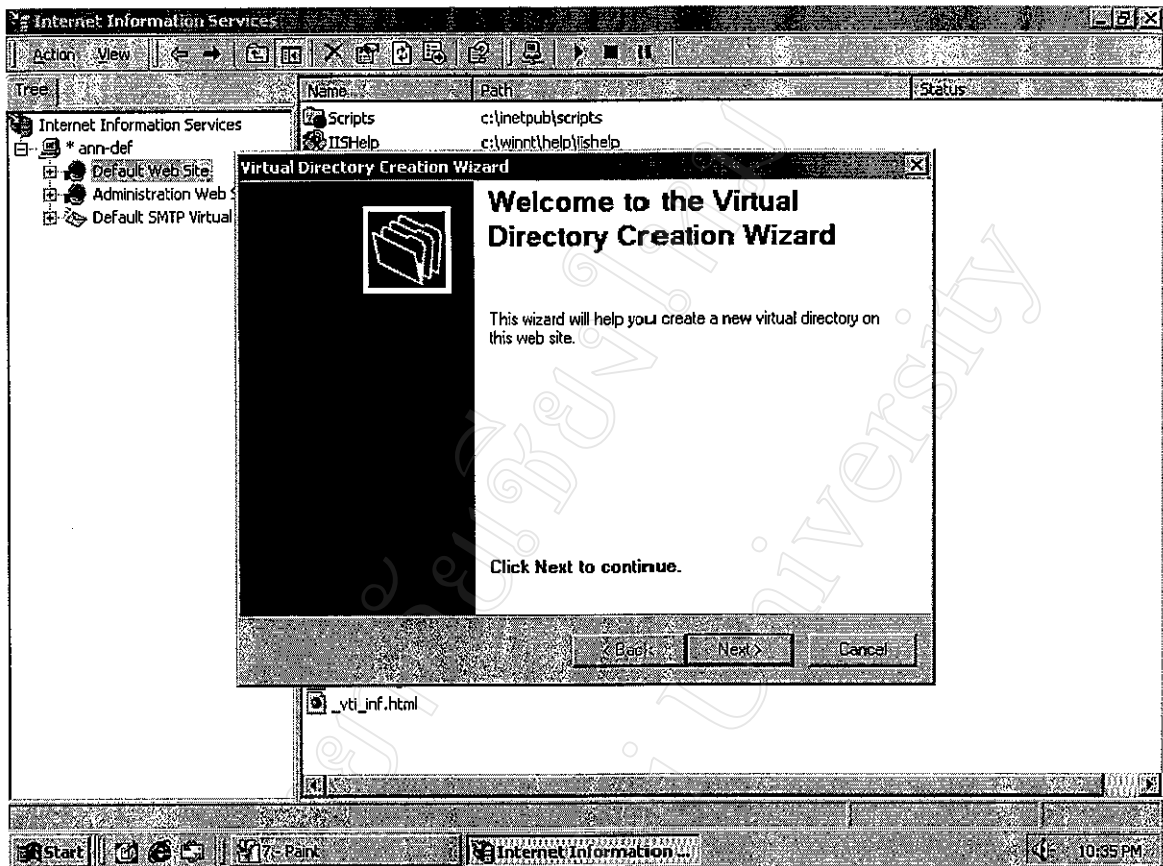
Internet Information Services

Action View

Tree

Internet Information Services
* ann-def
Default Web Site
Administration Web S
Default SMTP Virtual

| Name | Path | Status |
|---|---|---|
| Scripts | c:\inetpub\scripts | |
| IISHelp | c:\winnt\help\iishelp | |

Virtual Directory Creation Wizard

Welcome to the Virtual Directory Creation Wizard

This wizard will help you create a new virtual directory on this web site.

Click Next to continue.

< Back Next > Cancel

_vti_inf.html

Start 7 - Paint Internet Information ... 10:35 PM